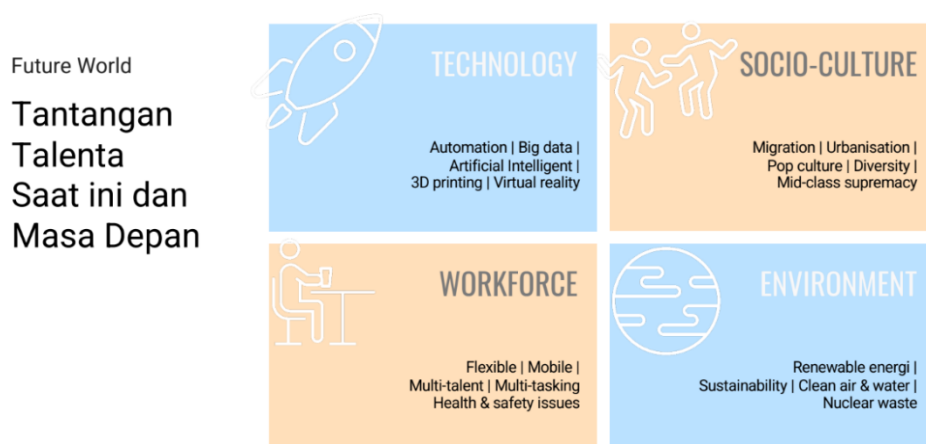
Future World

Tantangan Talenta Saat ini dan Masa Depan

TECHNOLOGY

Automation | Big data | Artificial Intelligent | 3D printing | Virtual reality

SOCIO-CULTURE

Migration | Urbanisation | Pop culture | Diversity | Mid-class supremacy

WORKFORCE

Flexible | Mobile | Multi-talent | Multi-tasking Health & safety issues

ENVIRONMENT

Renewable energi | Sustainability | Clean air & water | Nuclear waste